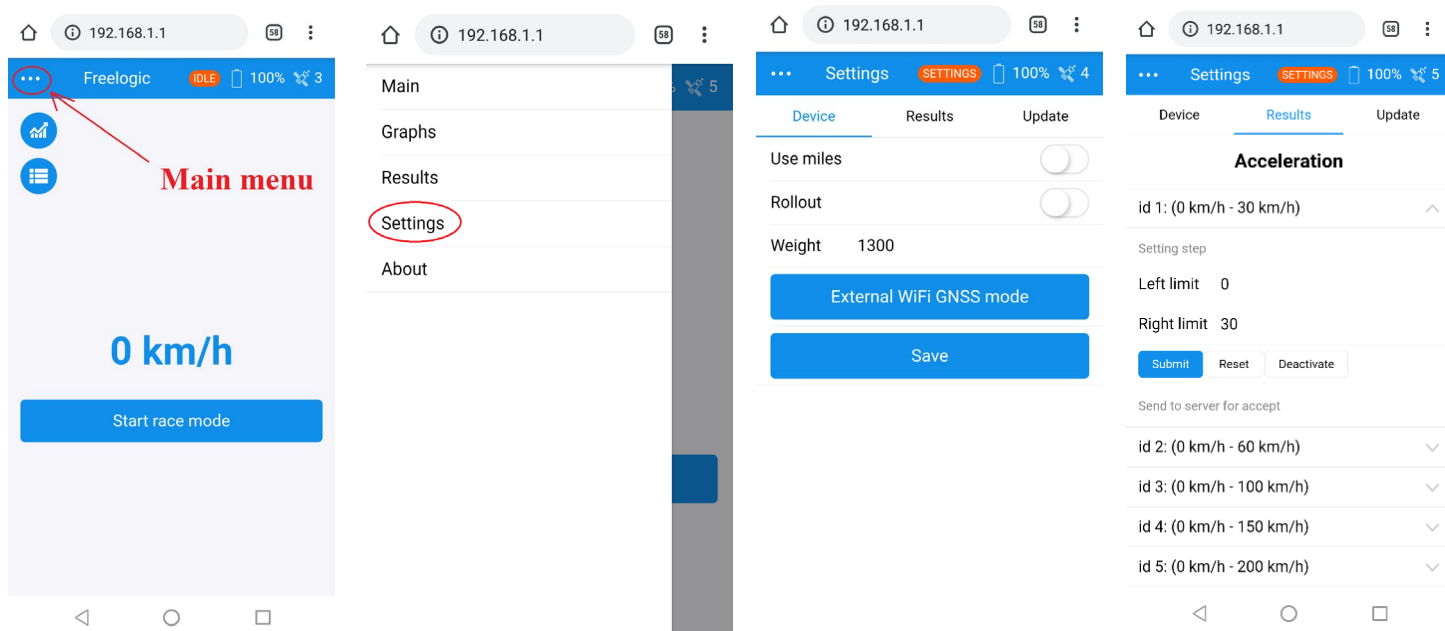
192.168.1.1 58

••• Freelogic IDLE 100% 3

Main menu

0 km/h

Start race mode

192.168.1.1 58

Main

Graphs

Results

Settings

About

5

192.168.1.1 58

••• Settings SETTINGS 100% 4

Device Results Update

Use miles

Rollout

Weight 1300

External WiFi GNSS mode

Save

192.168.1.1 58

••• Settings SETTINGS 100% 5

Device Results Update

Acceleration

id 1: (0 km/h - 30 km/h)

Setting step

Left limit 0

Right limit 30

Submit Reset Deactivate

Send to server for accept

id 2: (0 km/h - 60 km/h)

id 3: (0 km/h - 100 km/h)

id 4: (0 km/h - 150 km/h)

id 5: (0 km/h - 200 km/h)